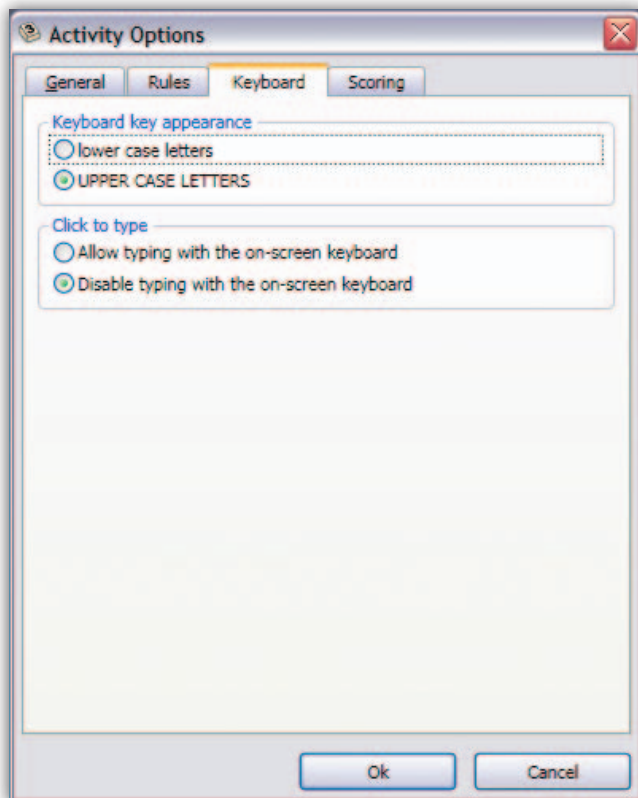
Activity Options

General Rules Keyboard Scoring

Keyboard key appearance
lower case letters
UPPER CASE LETTERS

Click to type
Allow typing with the on-screen keyboard
Disable typing with the on-screen keyboard

Ok Cancel